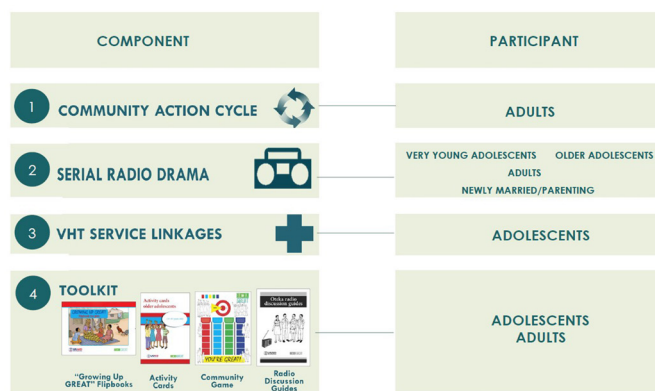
| COMPONENT | PARTICIPANT |
|---|---|
| 1 COMMUNITY ACTION CYCLE | ADULTS |
| 2 SERIAL RADIO DRAMA | VERY YOUNG ADOLESCENTS OLDER ADOLESCENTS ADULTS NEWLY MARRIED/PARENTING |
| 3 VHT SERVICE LINKAGES | ADOLESCENTS |
| 4 TOOLKIT "Growing Up GREAT" Flipbooks, Activity Cards, Community Game, Radio Discussion Guides | ADOLESCENTS ADULTS |

Activity cards older adolescents

YOU'RE GREAT!

Otoka radio discussion guides